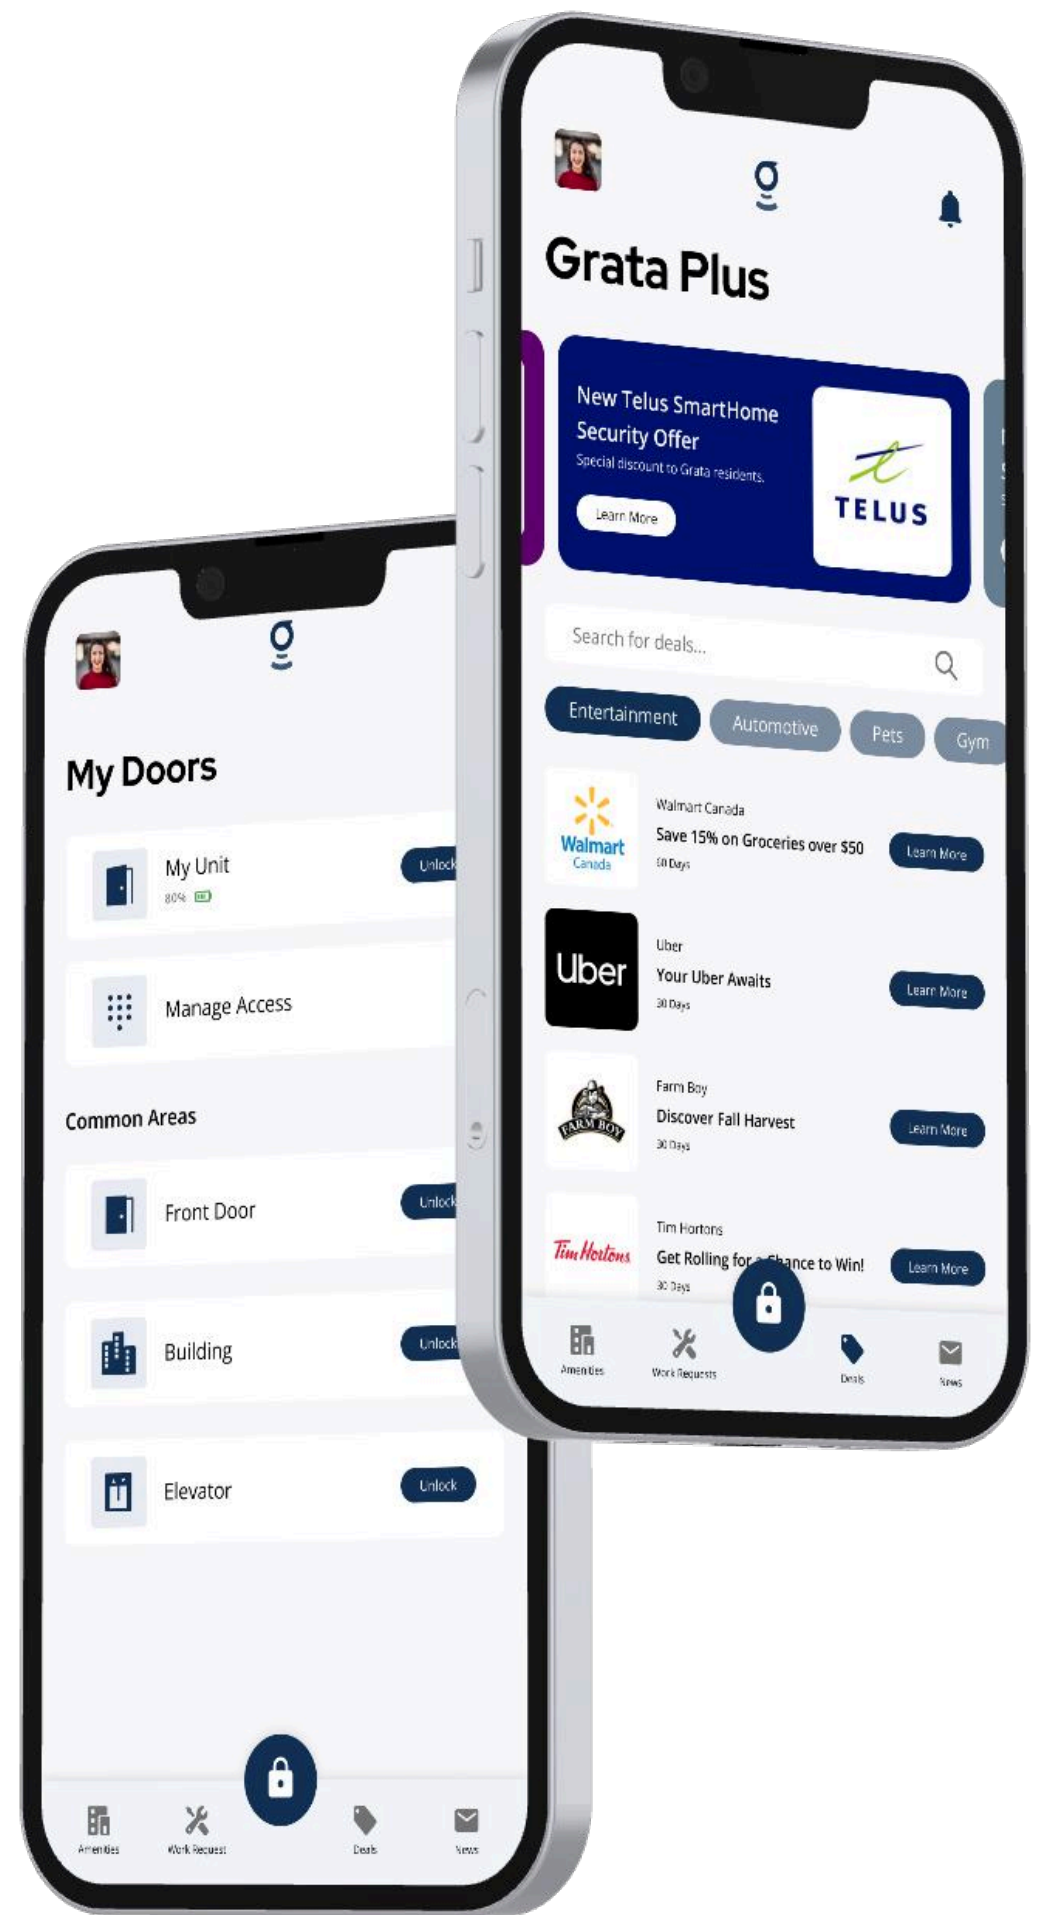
Grata Plus

New Telus SmartHome Security Offer
Special discount to Grata residents.
Learn More

TELUS

Search for deals...

Entertainment
Automotive
Pets
Gym

Walmart Canada
Walmart Canada
Save 15% on Groceries over $50
30 Days
Learn More

Uber
Uber
Your Uber Awaits
30 Days
Learn More

FARM BOY
Farm Boy
Discover Fall Harvest
30 Days
Learn More

Tim Hortons
Tim Hortons
Get Rolling for a Chance to Win!
30 Days
Learn More

Amenities
Work Requests
Deals
News

My Doors

My Unit
80%
Unlock

Manage Access

Common Areas

Front Door
Unlock

Building
Unlock

Elevator
Unlock

Amenities
Work Request
Deals
News